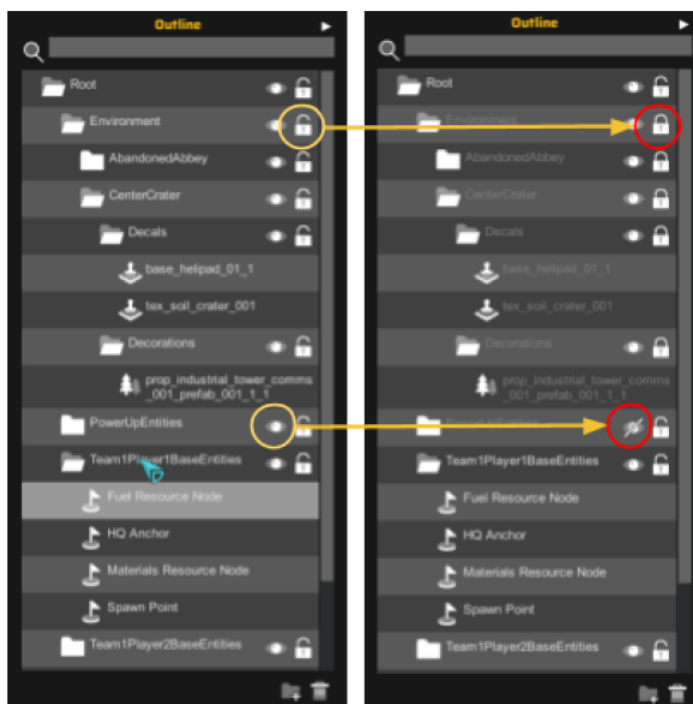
Outline

Root
Environment
AbandonedAbbey
CenterCrater
Decals
base_helipad_01_1
tex_soil_crater_001
Decorations
prop_industrial_tower_comms_001_prefab_001_1_1
PowerUpEntities
Team1Player1BaseEntities
Fuel Resource Node
HQ Anchor
Materials Resource Node
Spawn Point
Team1Player2BaseEntities

Outline

Root
Environment
AbandonedAbbey
CenterCrater
Decals
base_helipad_01_1
tex_soil_crater_001
Decorations
prop_industrial_tower_comms_001_prefab_001_1_1
PowerUpEntities
Team1Player1BaseEntities
Fuel Resource Node
HQ Anchor
Materials Resource Node
Spawn Point
Team1Player2BaseEntities